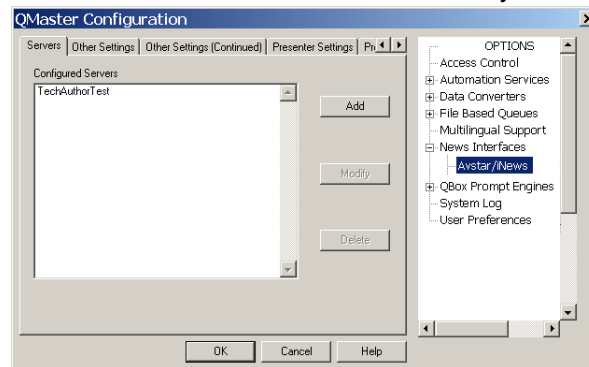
QMaster Configuration

Servers | Other Settings | Other Settings (Continued) | Presenter Settings | Pr

Configured Servers

TechAuthorTest

Add

Modify

Delete

OPTIONS
Access Control
Automation Services
Data Converters
File Based Queues
Multilingual Support
News Interfaces
Avstar/iNews
QBox Prompt Engines
System Log
User Preferences

OK

Cancel

Help